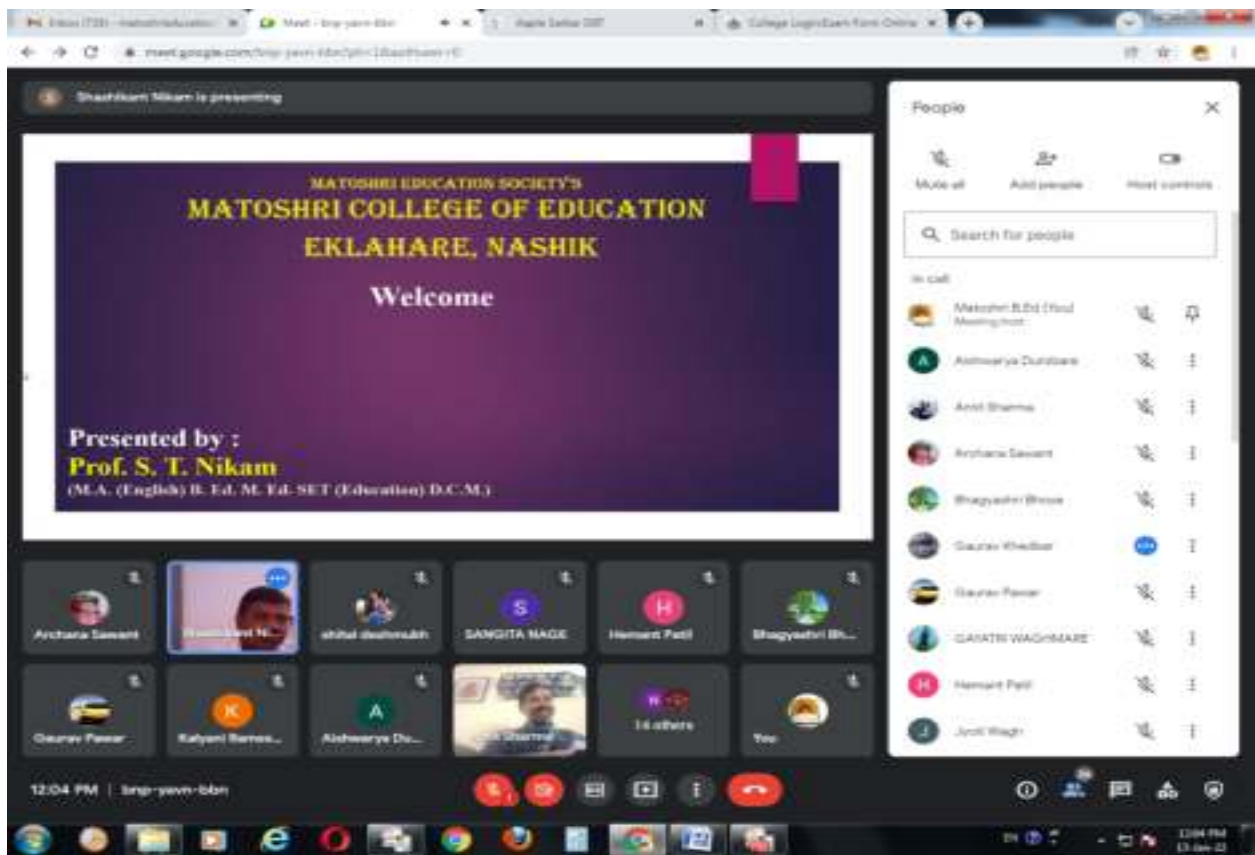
Shashikant Nikam is presenting

MATOSHRI EDUCATION SOCIETY'S
MATOSHRI COLLEGE OF EDUCATION
EKLAHARE, NASHIK

Welcome

Presented by :
Prof. S. T. Nikam
(M.A. (English) B. Ed. M. Ed. SET (Education) D.C.M.)

People

Mute all
Add people
Host controls

Search for people

In call

Matoshri B.Ed (You)
Meeting host

Aishwarya Dumbare
Amit Sharma
Archana Sawant
Bhagyashri Bhose
Gaurav Khedkar
Gaurav Pawar
GAYATRI WAGHMARE
Hemant Patil
Jyoti Wagh

Archana Sawant
Shashikant N...
shital deshmukh
SANGITA NAGE
Hemant Patil
Bhagyashri Bh...
Gaurav Pawar
Kalyani Ramesh...
Aishwarya Du...
Amit Sharma
14 others
You

12:04 PM | bnp-yavn-bbn